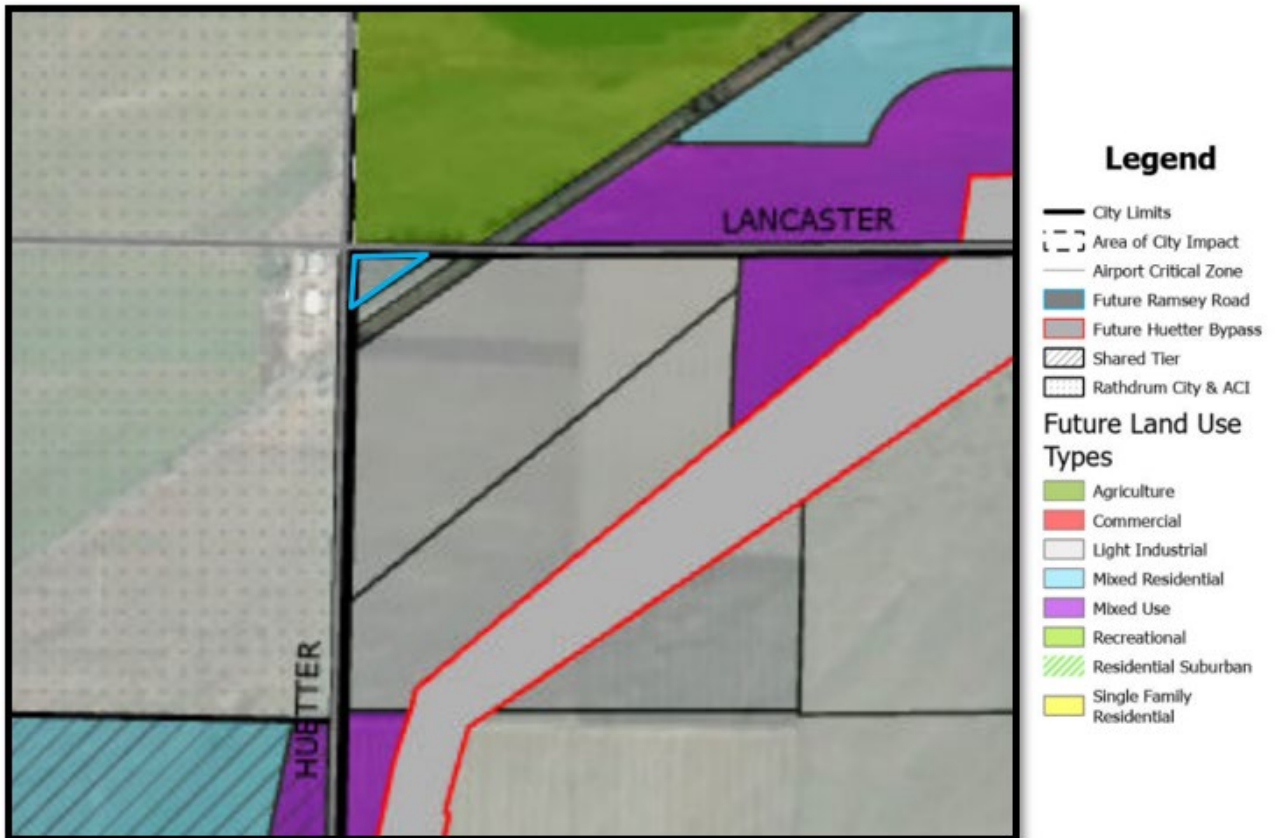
LANCASTER

HUETTER

Legend
City Limits
Area of City Impact
Airport Critical Zone
Future Ramsey Road
Future Huetter Bypass
Shared Tier
Rathdrum City & ACI
Future Land Use Types
Agriculture
Commercial
Light Industrial
Mixed Residential
Mixed Use
Recreational
Residential Suburban
Single Family Residential